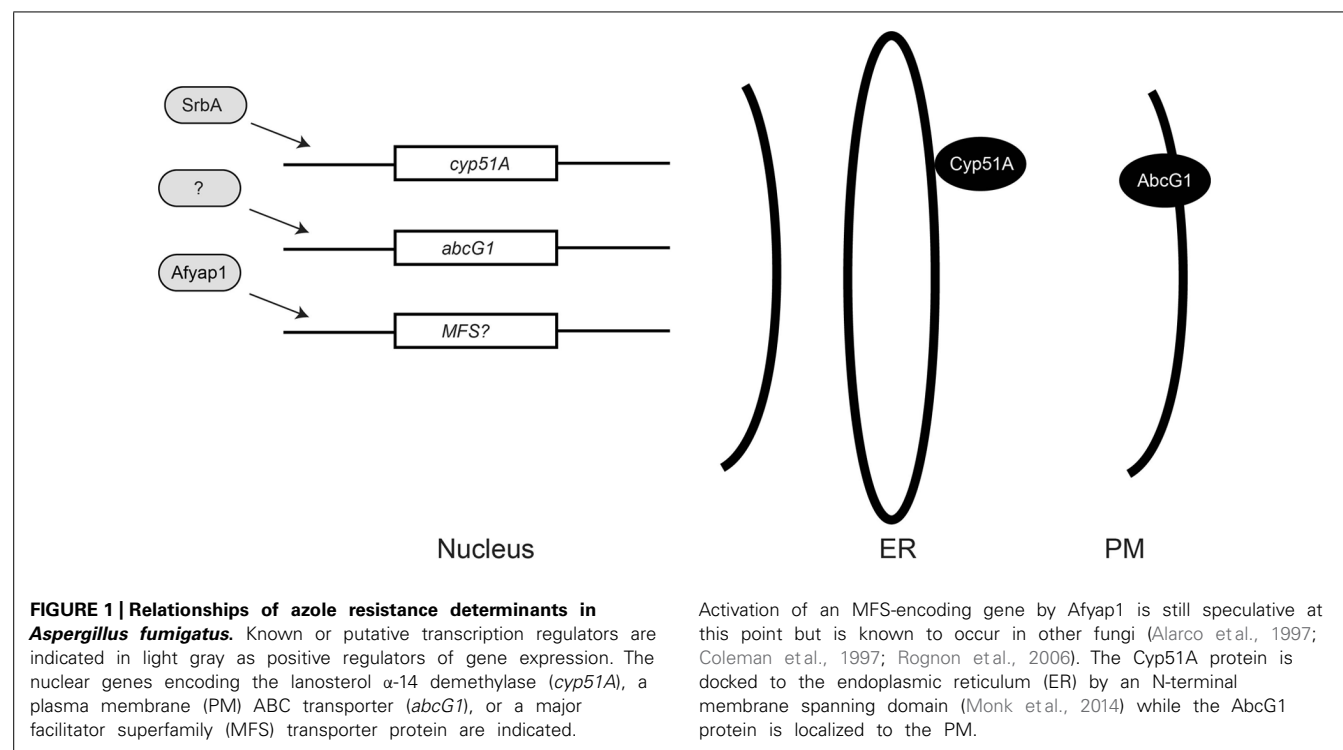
SrbA

cyp51A

?

abcG1

Afyap1

MFS?

Cyp51A

AbcG1

Nucleus

ER

PM

**FIGURE 1 | Relationships of azole resistance determinants in *Aspergillus fumigatus*.** Known or putative transcription regulators are indicated in light gray as positive regulators of gene expression. The nuclear genes encoding the lanosterol α-14 demethylase (*cyp51A*), a plasma membrane (PM) ABC transporter (*abcG1*), or a major facilitator superfamily (MFS) transporter protein are indicated.

Activation of an MFS-encoding gene by Afyap1 is still speculative at this point but is known to occur in other fungi (Alarco et al., 1997; Coleman et al., 1997; Rognon et al., 2006). The Cyp51A protein is docked to the endoplasmic reticulum (ER) by an N-terminal membrane spanning domain (Monk et al., 2014) while the AbcG1 protein is localized to the PM.